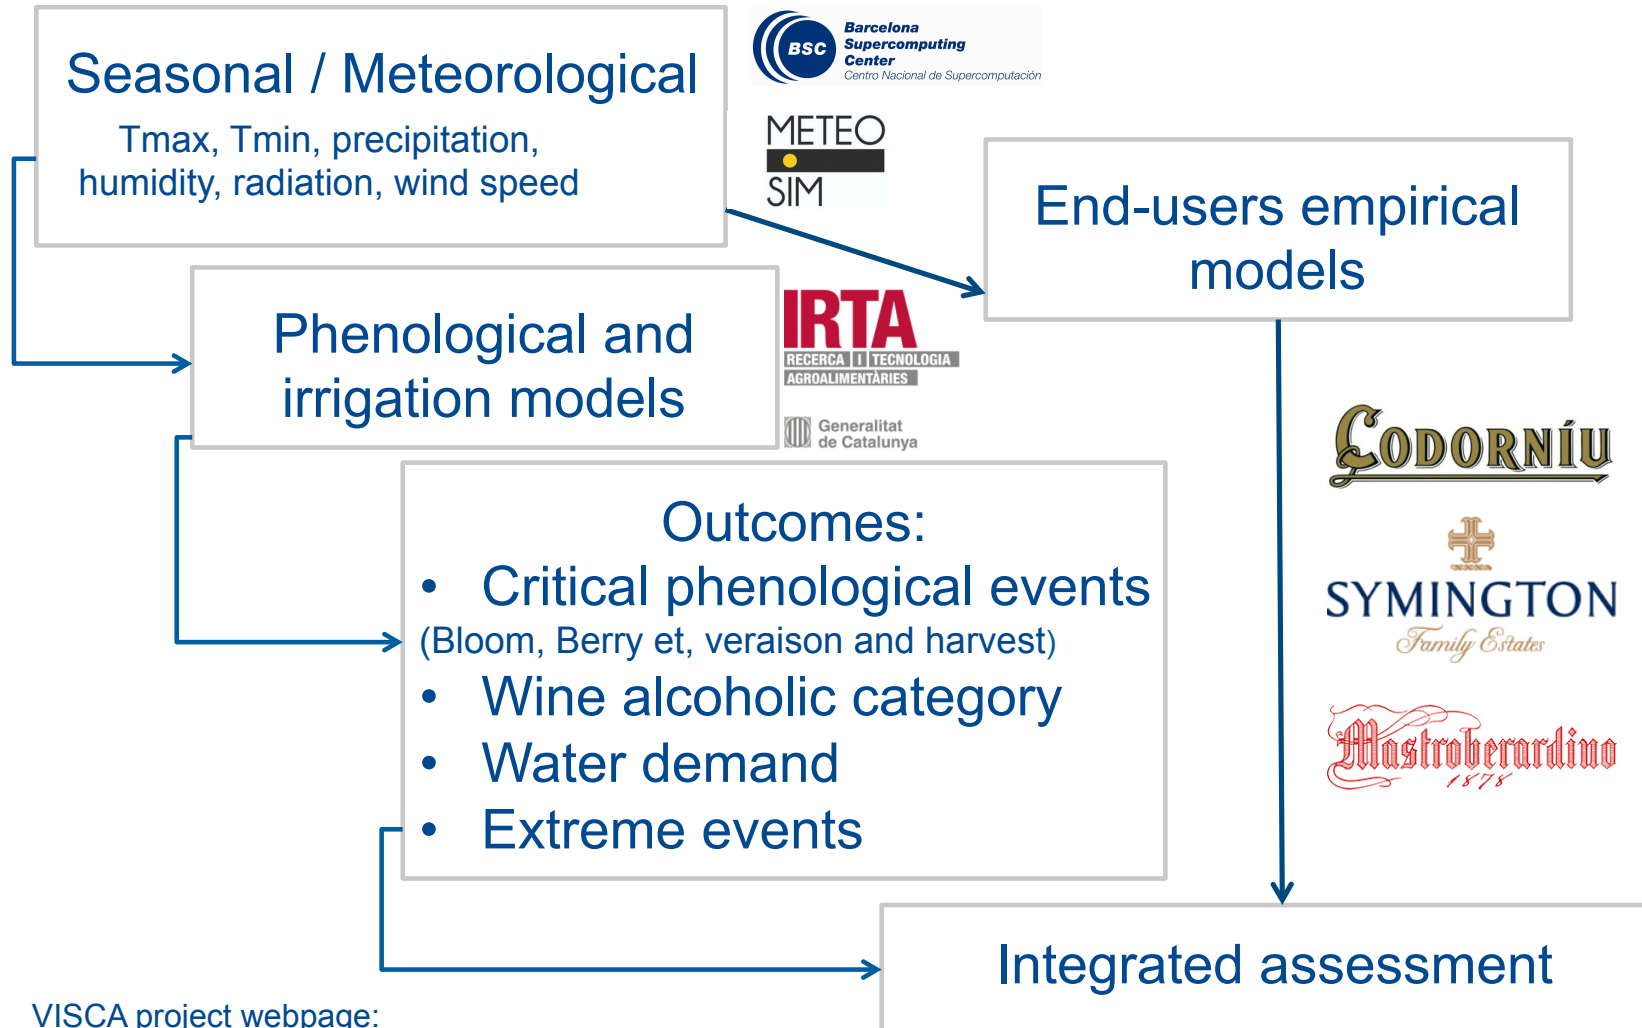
Seasonal / Meteorological

Tmax, Tmin, precipitation, humidity, radiation, wind speed

BSC Barcelona Supercomputing Center
Centro Nacional de Supercomputación

METEO SIM

End-users empirical models

Phenological and irrigation models

IRTA
RECERCA I TECNOLOGIA AGROALIMENTÀRIES

Generalitat de Catalunya

CODORNÍU

SYMINGTON
Family Estates

Mastroberardino
1878

Outcomes:
• Critical phenological events
(Bloom, Berry et, veraison and harvest)
• Wine alcoholic category
• Water demand
• Extreme events

Integrated assessment

VISCA project webpage: